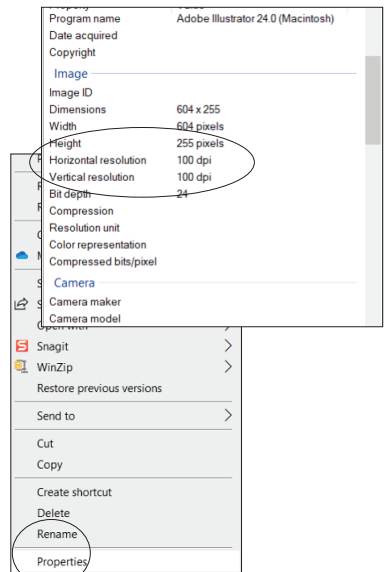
Program name Adobe Illustrator 24.0 (Macintosh)
Date acquired
Copyright

Image
Image ID
Dimensions 604 x 255
Width 604 pixels
Height 255 pixels
Horizontal resolution 100 dpi
Vertical resolution 100 dpi
Bit depth 24
Compression
Resolution unit
Color representation
Compressed bits/pixel

Camera
Camera maker
Camera model

Open with
Snagit
WinZip
Restore previous versions
Send to
Cut
Copy
Create shortcut
Delete
Rename
Properties